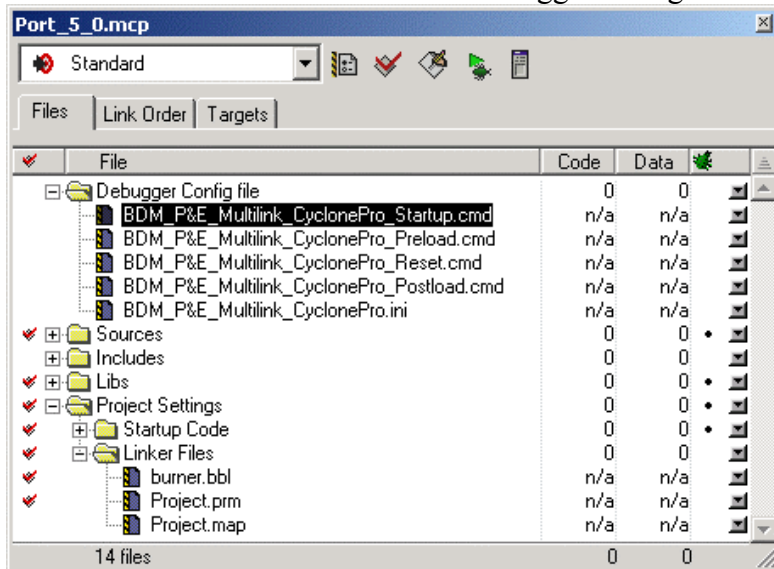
Port_5_0.mcp

Standard

Files | Link Order | Targets

| | File | Code | Data |
|---|---|---|---|
| | Debugger Config file | 0 | 0 |
| | BDM_P&E_Multilink_CyclonePro_Startup.cmd | n/a | n/a |
| | BDM_P&E_Multilink_CyclonePro_Preload.cmd | n/a | n/a |
| | BDM_P&E_Multilink_CyclonePro_Reset.cmd | n/a | n/a |
| | BDM_P&E_Multilink_CyclonePro_Postload.cmd | n/a | n/a |
| | BDM_P&E_Multilink_CyclonePro.ini | n/a | n/a |
| ✔ | Sources | 0 | 0 • |
| | Includes | 0 | 0 |
| ✔ | Libs | 0 | 0 • |
| ✔ | Project Settings | 0 | 0 • |
| ✔ | Startup Code | 0 | 0 • |
| ✔ | Linker Files | 0 | 0 |
| ✔ | burner.bbl | n/a | n/a |
| ✔ | Project.prm | n/a | n/a |
| | Project.map | n/a | n/a |
| | 14 files | 0 | 0 |